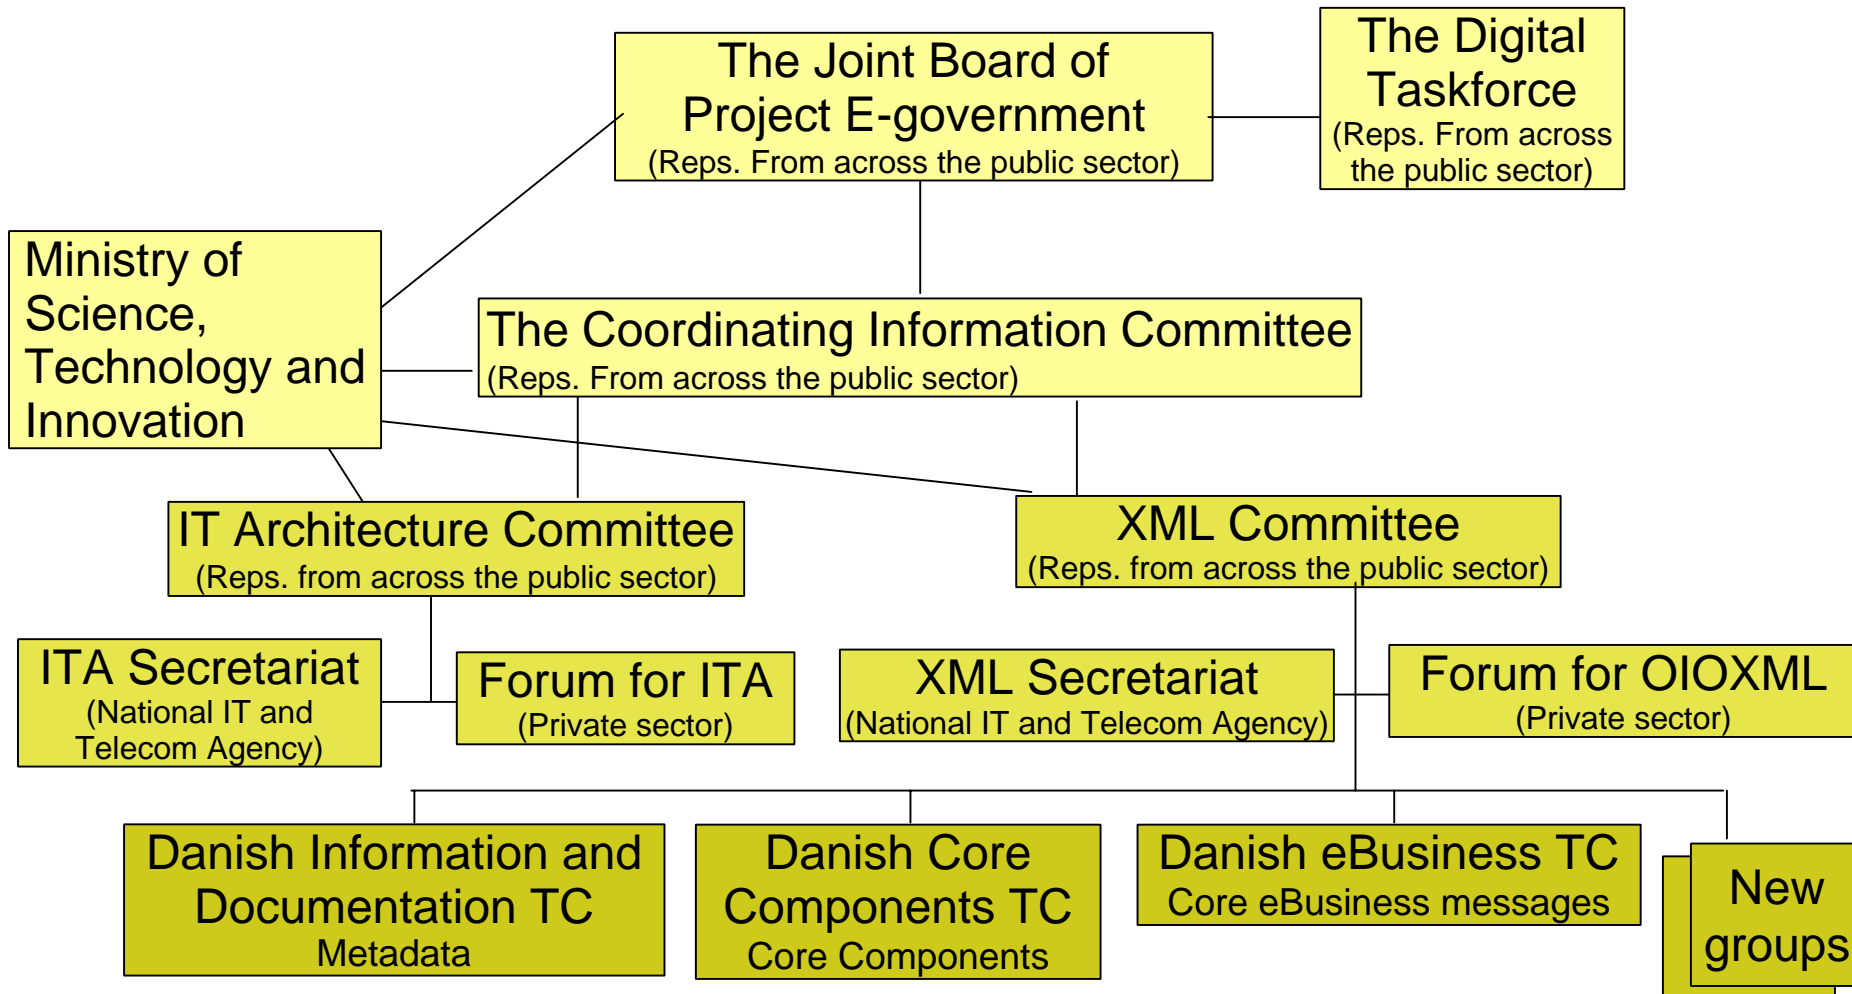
The Joint Board of Project E-government
(Reps. From across the public sector)

The Digital Taskforce
(Reps. From across the public sector)

Ministry of Science, Technology and Innovation

The Coordinating Information Committee
(Reps. From across the public sector)

IT Architecture Committee
(Reps. from across the public sector)

XML Committee
(Reps. from across the public sector)

ITA Secretariat
(National IT and Telecom Agency)

Forum for ITA
(Private sector)

XML Secretariat
(National IT and Telecom Agency)

Forum for OIOXML
(Private sector)

Danish Information and Documentation TC
Metadata

Danish Core Components TC
Core Components

Danish eBusiness TC
Core eBusiness messages

New groups